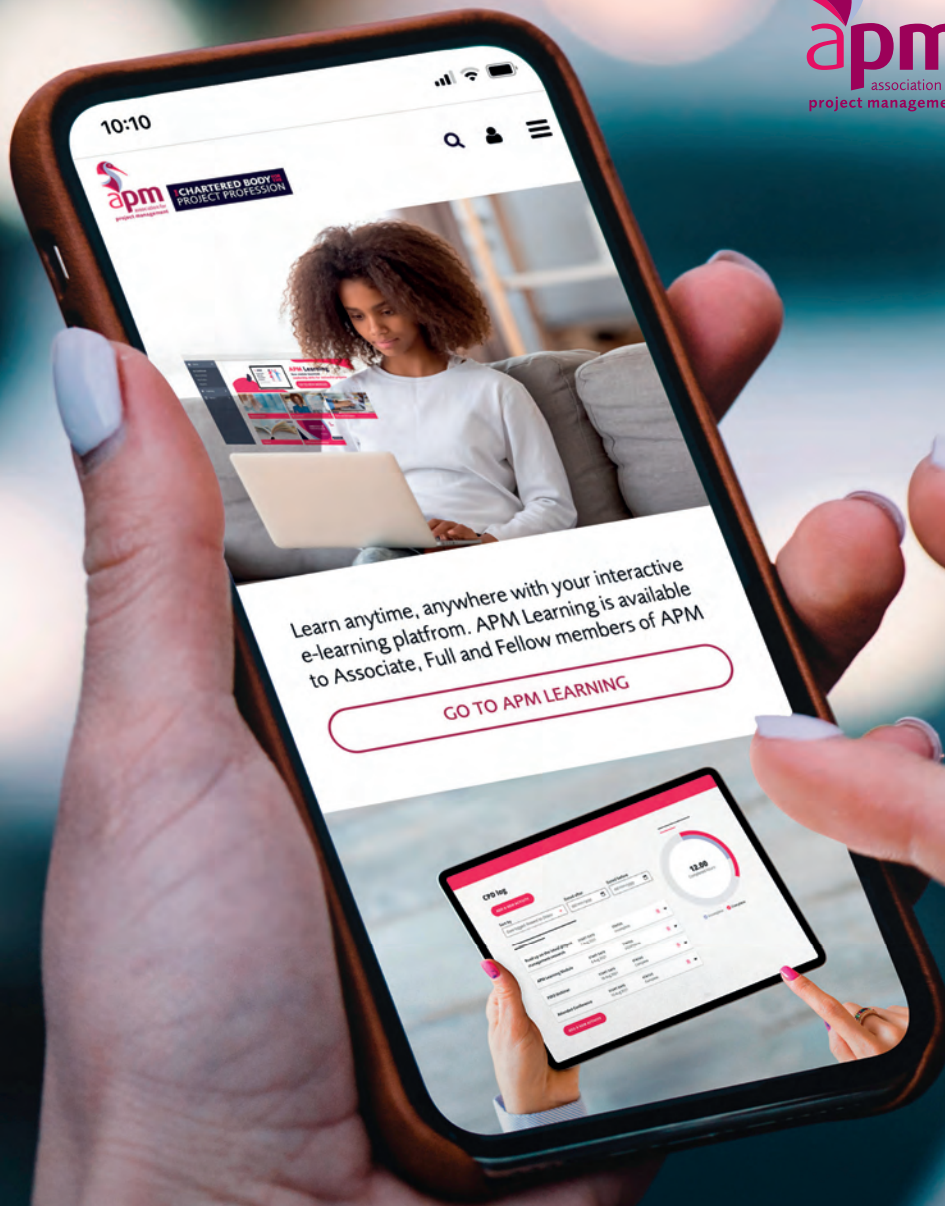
apm
association
project manageme

10:10

apm
THE CHARTERED BODY FOR THE PROJECT PROFESSION

APM Learning

Learn anytime, anywhere with your interactive e-learning platfrom. APM Learning is available to Associate, Full and Fellow members of APM

GO TO APM LEARNING

CPD log

12.00